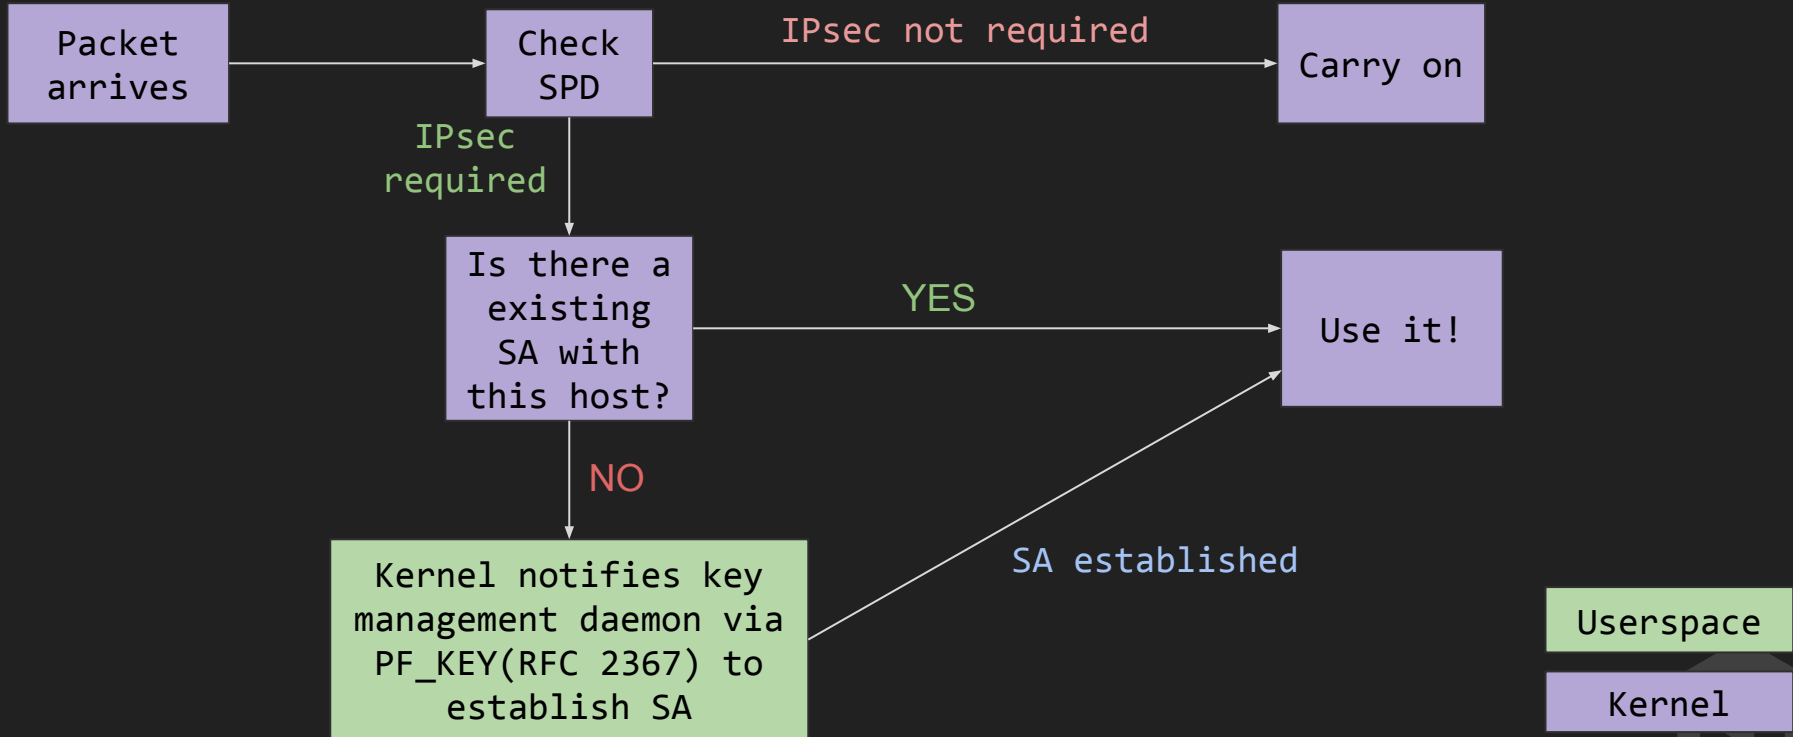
Packet arrives

Check SPD

IPsec not required

Carry on

IPsec required

Is there a existing SA with this host?

YES

Use it!

NO

Kernel notifies key management daemon via PF_KEY(RFC 2367) to establish SA

SA established

Userspace

Kernel